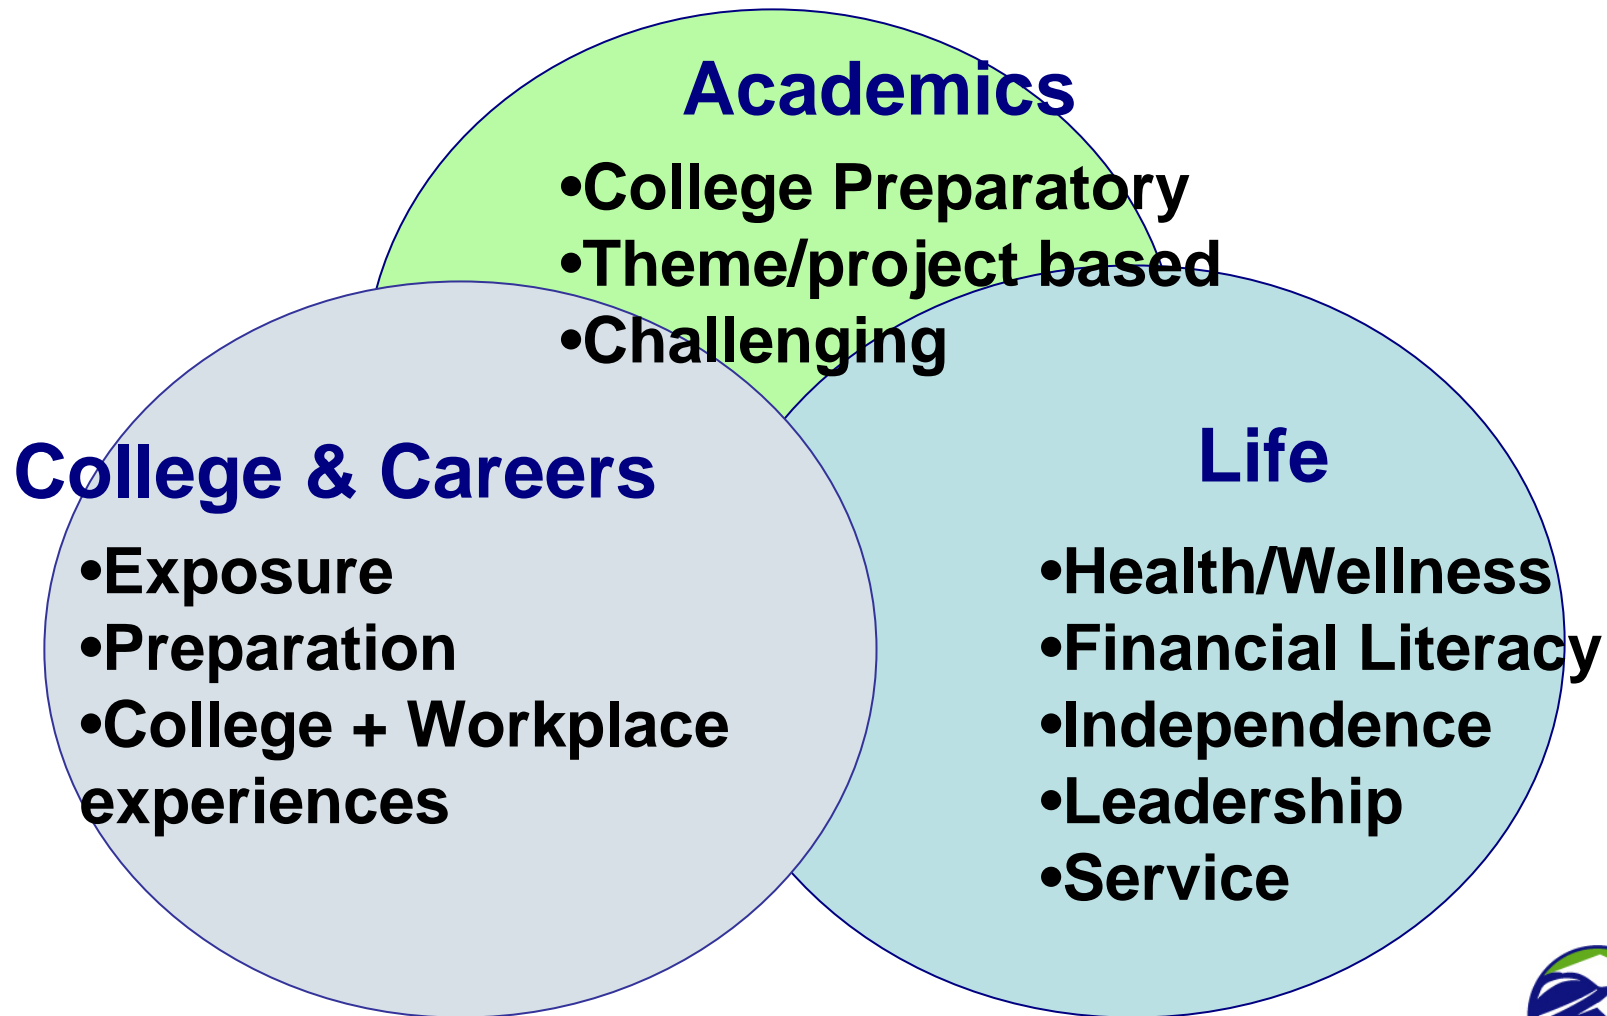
Academics

•College Preparatory
•Theme/project based
•Challenging

College & Careers

•Exposure
•Preparation
•College + Workplace experiences

Life

•Health/Wellness
•Financial Literacy
•Independence
•Leadership
•Service